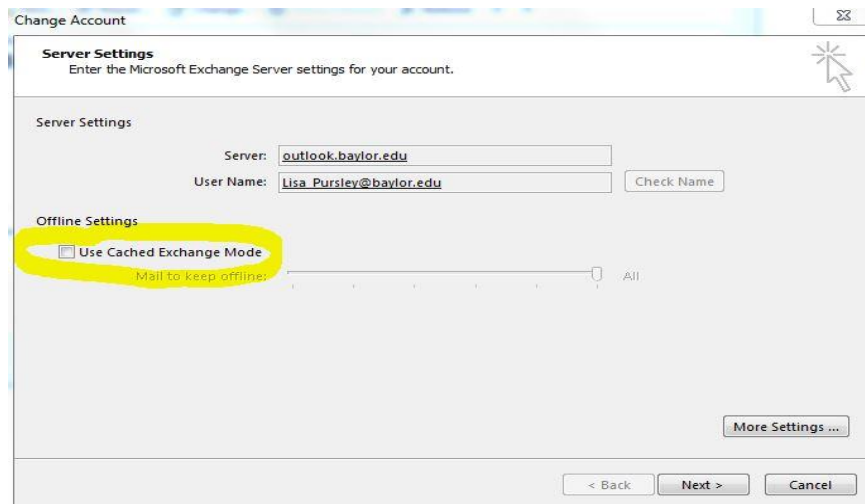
Change Account

Server Settings
Enter the Microsoft Exchange Server settings for your account.

Server Settings

Server: outlook.baylor.edu

User Name: Lisa_Pursley@baylor.edu

Check Name

Offline Settings

Use Cached Exchange Mode

Mail to keep offline:

All

More Settings ...

< Back

Next >

Cancel